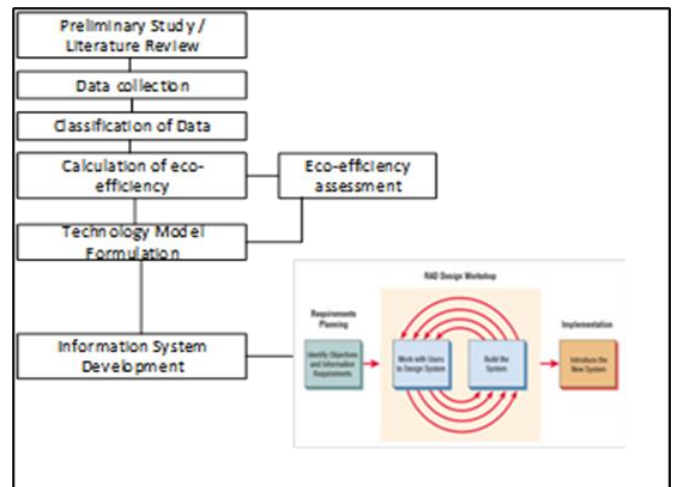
Preliminary Study / Literature Review

Data collection

Classification of Data

Calculation of eco-efficiency

Eco-efficiency assessment

Technology Model Formulation

Information System Development

RAD Design Workshop

Requirements Planning

Identify Objectives and Information Requirements

Work with Users to Design System

Build the System

Implementation

Introduce the New System